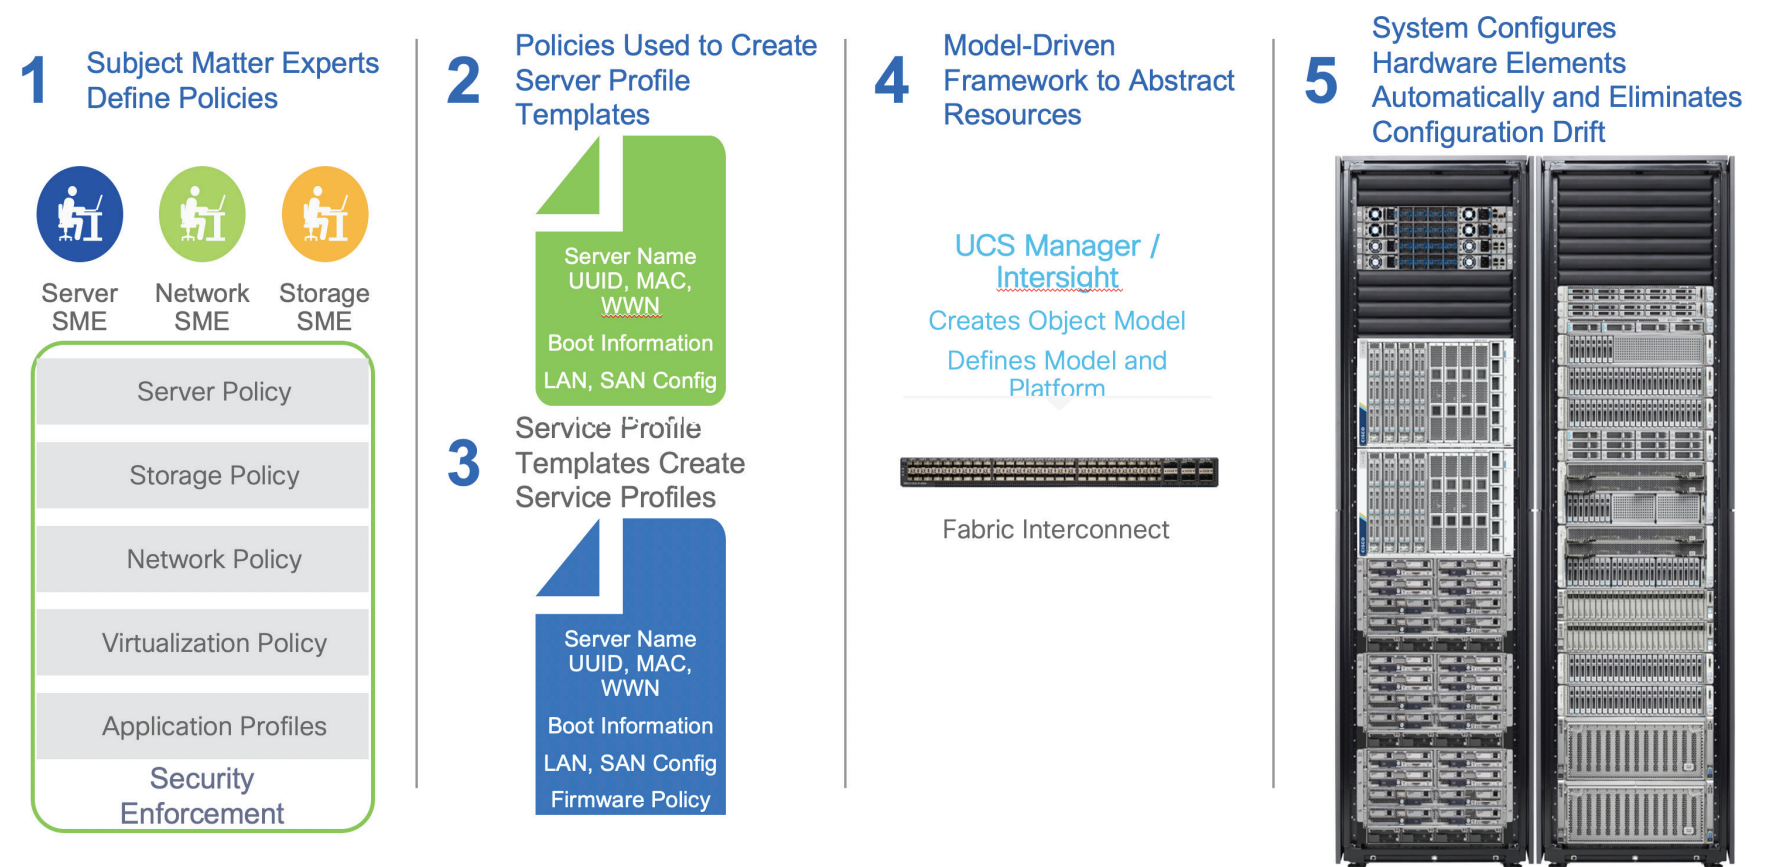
1 Subject Matter Experts Define Policies

Server SME

Network SME

Storage SME

Server Policy

Storage Policy

Network Policy

Virtualization Policy

Application Profiles

Security Enforcement

2 Policies Used to Create Server Profile Templates

Server Name
UUID, MAC, WWN

Boot Information

LAN, SAN Config

3 Service Profile Templates Create Service Profiles

Server Name
UUID, MAC, WWN

Boot Information

LAN, SAN Config

Firmware Policy

4 Model-Driven Framework to Abstract Resources

UCS Manager / Intersight

Creates Object Model

Defines Model and Platform

Fabric Interconnect

5 System Configures Hardware Elements Automatically and Eliminates Configuration Drift